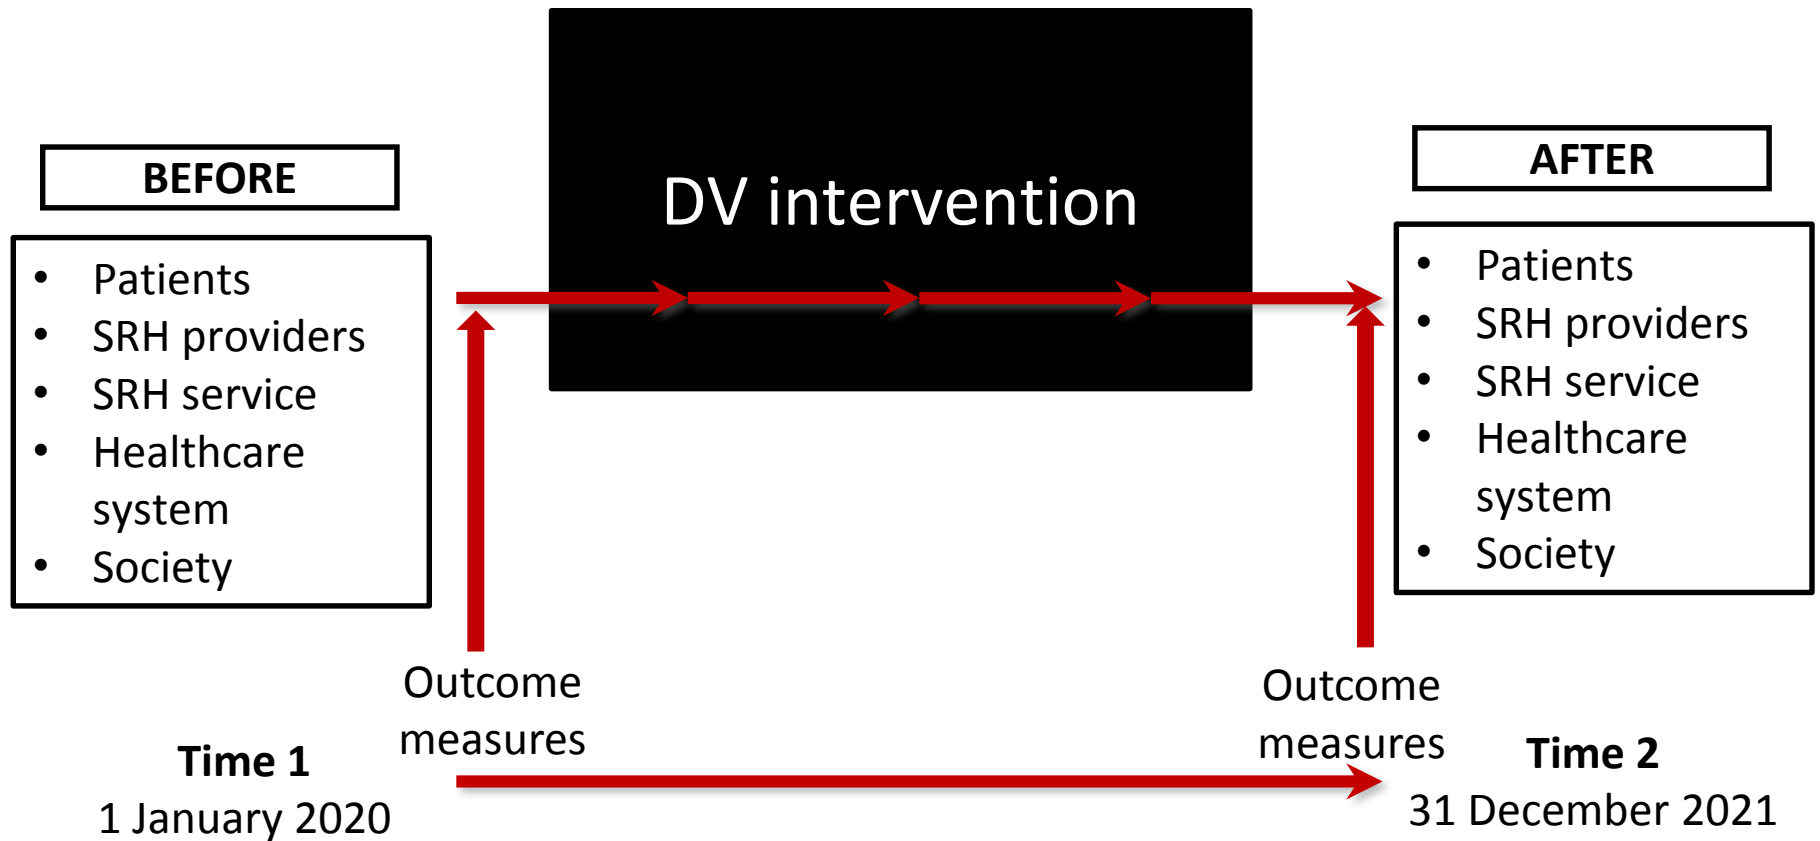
DV intervention

BEFORE

- Patients
- SRH providers
- SRH service
- Healthcare system
- Society

AFTER

- Patients
- SRH providers
- SRH service
- Healthcare system
- Society

Outcome measures

Outcome measures

Time 1
1 January 2020

Time 2
31 December 2021